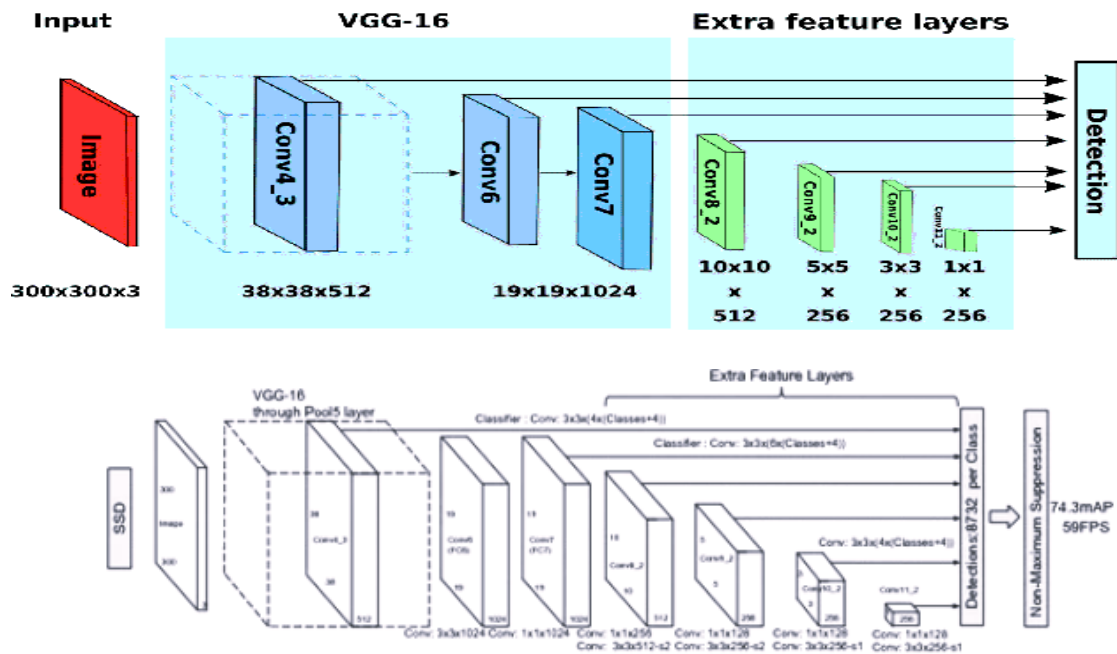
Input

VGG-16

Extra feature layers

Image

Conv4_3

Conv6

Conv7

Conv8_2

Conv9_2

Conv10_2

Conv11_2

Detection

300x300x3

38x38x512

19x19x1024

10x10 x 512

5x5 x 256

3x3 x 256

1x1 x 256

Extra Feature Layers

VGG-16 through Pool5 layer

Classifier : Conv: 3x3x(4x(Classes+4))

Classifier : Conv: 3x3x(6x(Classes+4))

Conv: 3x3x(4x(Classes+4))

SSD

300

Image

300

38

Conv4_3

38

512

19

Conv6 (FC6)

19

1024

19

Conv7 (FC7)

19

1024

10

Conv8_2

10

512

5

Conv9_2

5

256

3

Conv10_2

3

256

Conv11_2

256

Conv: 3x3x1024 Conv: 1x1x1024

Conv: 1x1x256 Conv: 3x3x512-s2

Conv: 1x1x128 Conv: 3x3x256-s2

Conv: 1x1x128 Conv: 3x3x256-s1

Conv: 1x1x128 Conv: 3x3x256-s1

Detections:8732 per Class

Non-Maximum Suppression

74.3mAP 59FPS